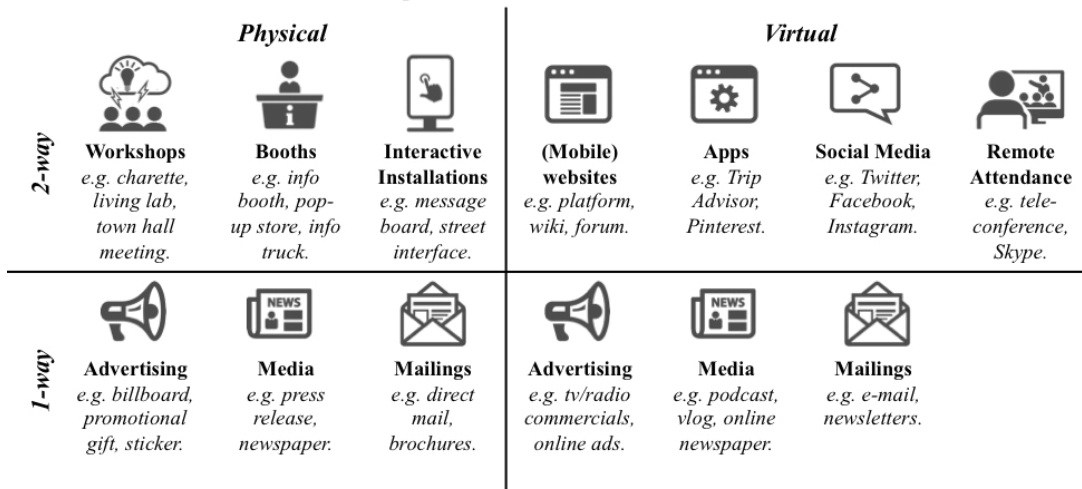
Physical

Virtual

2-way

Workshops
e.g. charette, living lab, town hall meeting.

Booths
e.g. info booth, pop-up store, info truck.

Interactive Installations
e.g. message board, street interface.

(Mobile) websites
e.g. platform, wiki, forum.

Apps
e.g. Trip Advisor, Pinterest.

Social Media
e.g. Twitter, Facebook, Instagram.

Remote Attendance
e.g. teleconference, Skype.

1-way

Advertising
e.g. billboard, promotional gift, sticker.

NEWS

Media
e.g. press release, newspaper.

Mailings
e.g. direct mail, brochures.

Advertising
e.g. tv/radio commercials, online ads.

NEWS

Media
e.g. podcast, vlog, online newspaper.

Mailings
e.g. e-mail, newsletters.